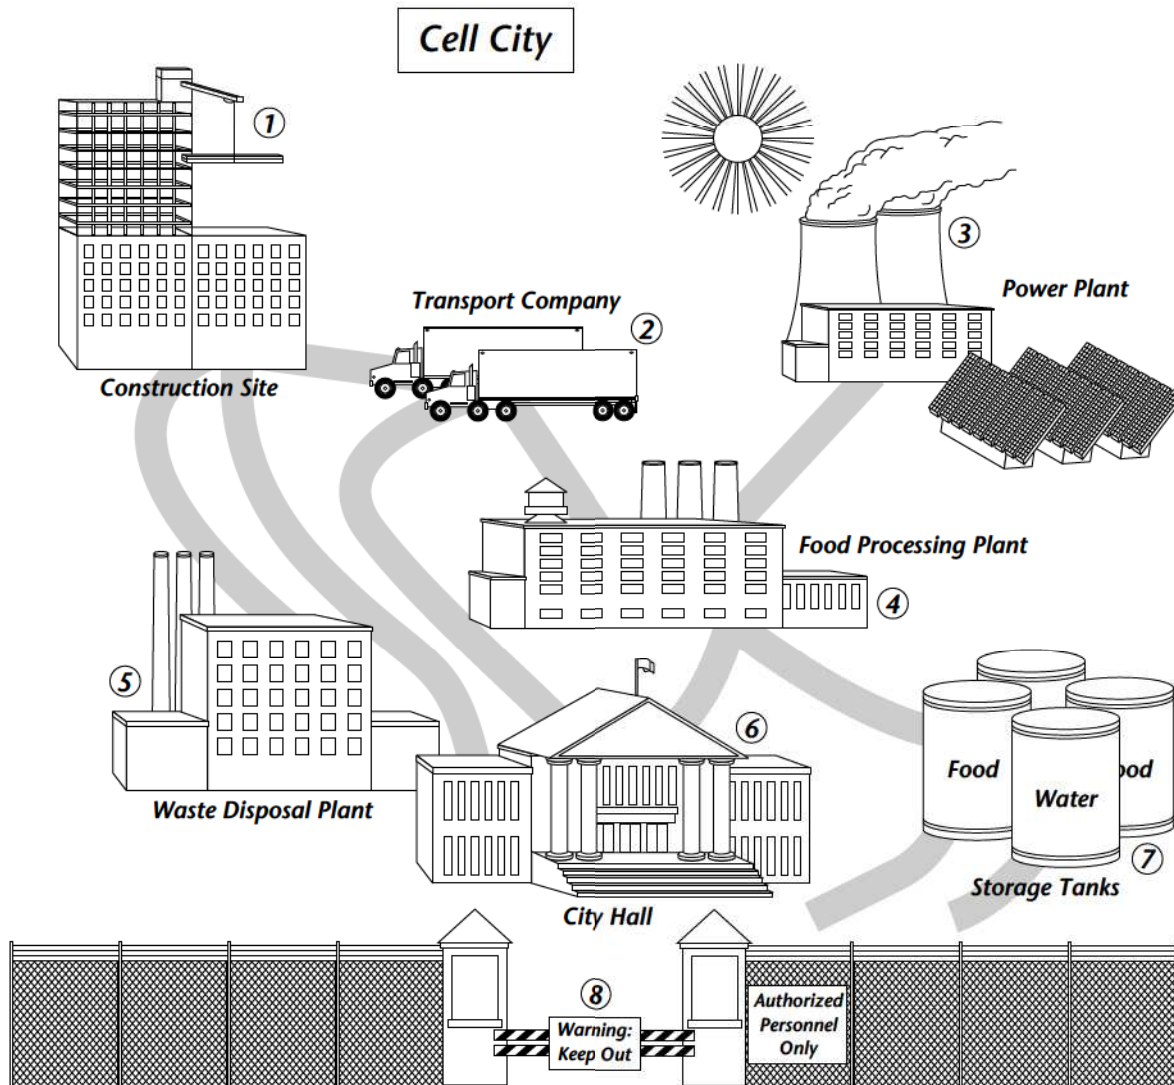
Cell City

1

Construction Site

Transport Company

2

3

Power Plant

Food Processing Plant

4

5

Waste Disposal Plant

6

City Hall

Food

Water

od

7

Storage Tanks

8

Warning: Keep Out

Authorized Personnel Only